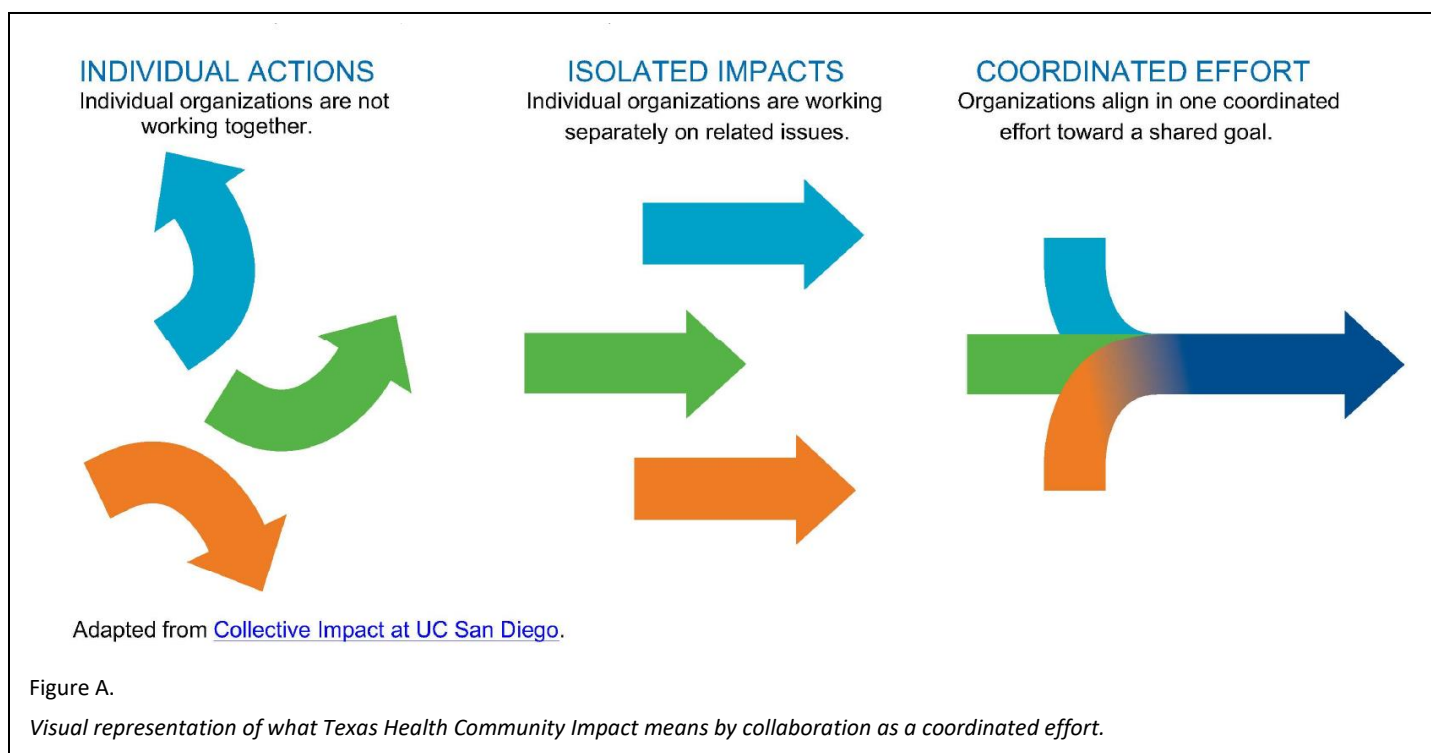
INDIVIDUAL ACTIONS
Individual organizations are not working together.

ISOLATED IMPACTS
Individual organizations are working separately on related issues.

COORDINATED EFFORT
Organizations align in one coordinated effort toward a shared goal.

Adapted from Collective Impact at UC San Diego.

Figure A.

*Visual representation of what Texas Health Community Impact means by collaboration as a coordinated effort.*